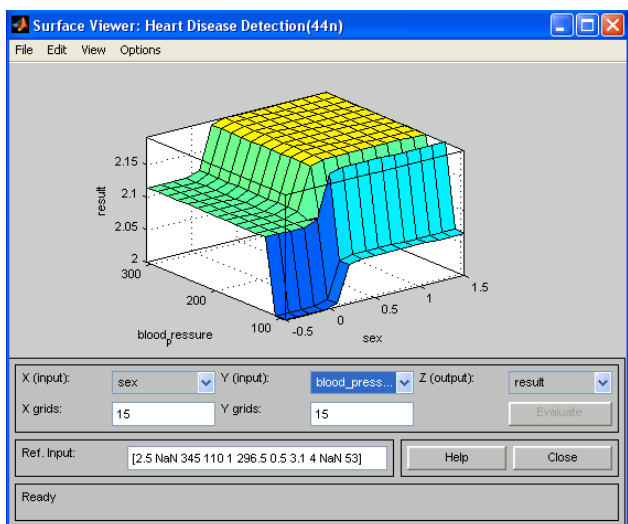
Surface Viewer: Heart Disease Detection(44n)

File Edit View Options

result

2.15
2.1
2.05
2

300
200
100

blood_pressure

-0.5
0
0.5
1
1.5

sex

X (input): sex
Y (input): blood_press...
Z (output): result

X grids: 15
Y grids: 15

Evaluate

Ref. Input: [2.5 NaN 345 110 1 296.5 0.5 3.1 4 NaN 53]

Help
Close

Ready